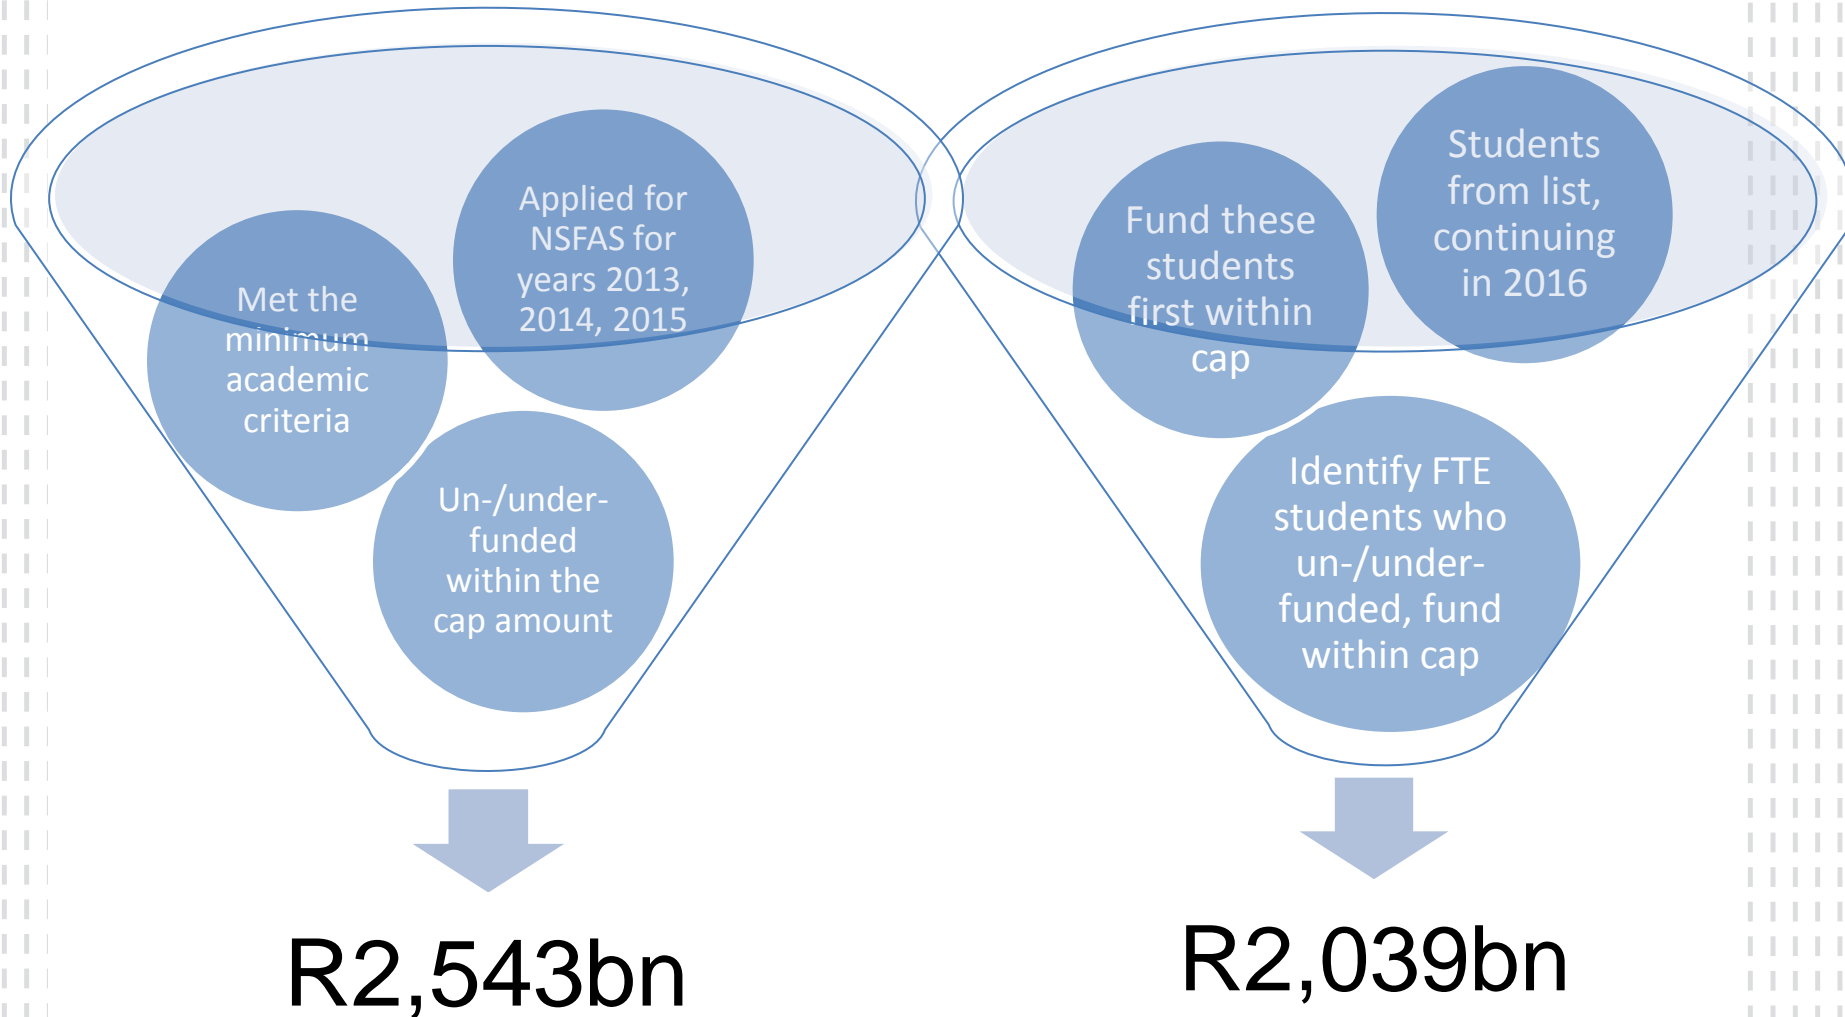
Applied for NSFAS for years 2013, 2014, 2015

Met the minimum academic criteria

Un-/under-funded within the cap amount

R2,543bn

Students from list, continuing in 2016

Fund these students first within cap

Identify FTE students who un-/under-funded, fund within cap

R2,039bn